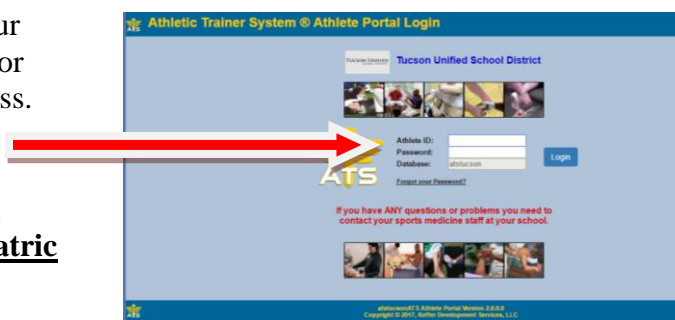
ur
or
ss.

atric

Athletic Trainer System ® Athlete Portal Login

Tucson Unified School District

Athlete ID:
Password:
Database: atstucson

Login

ATS

Forgot your Password?

If you have ANY questions or problems you need to contact your sports medicine staff at your school.

atstucsonATS Athlete Portal Version 2.0.0.0
Copyright © 2017, Keffer Development Services, LLC